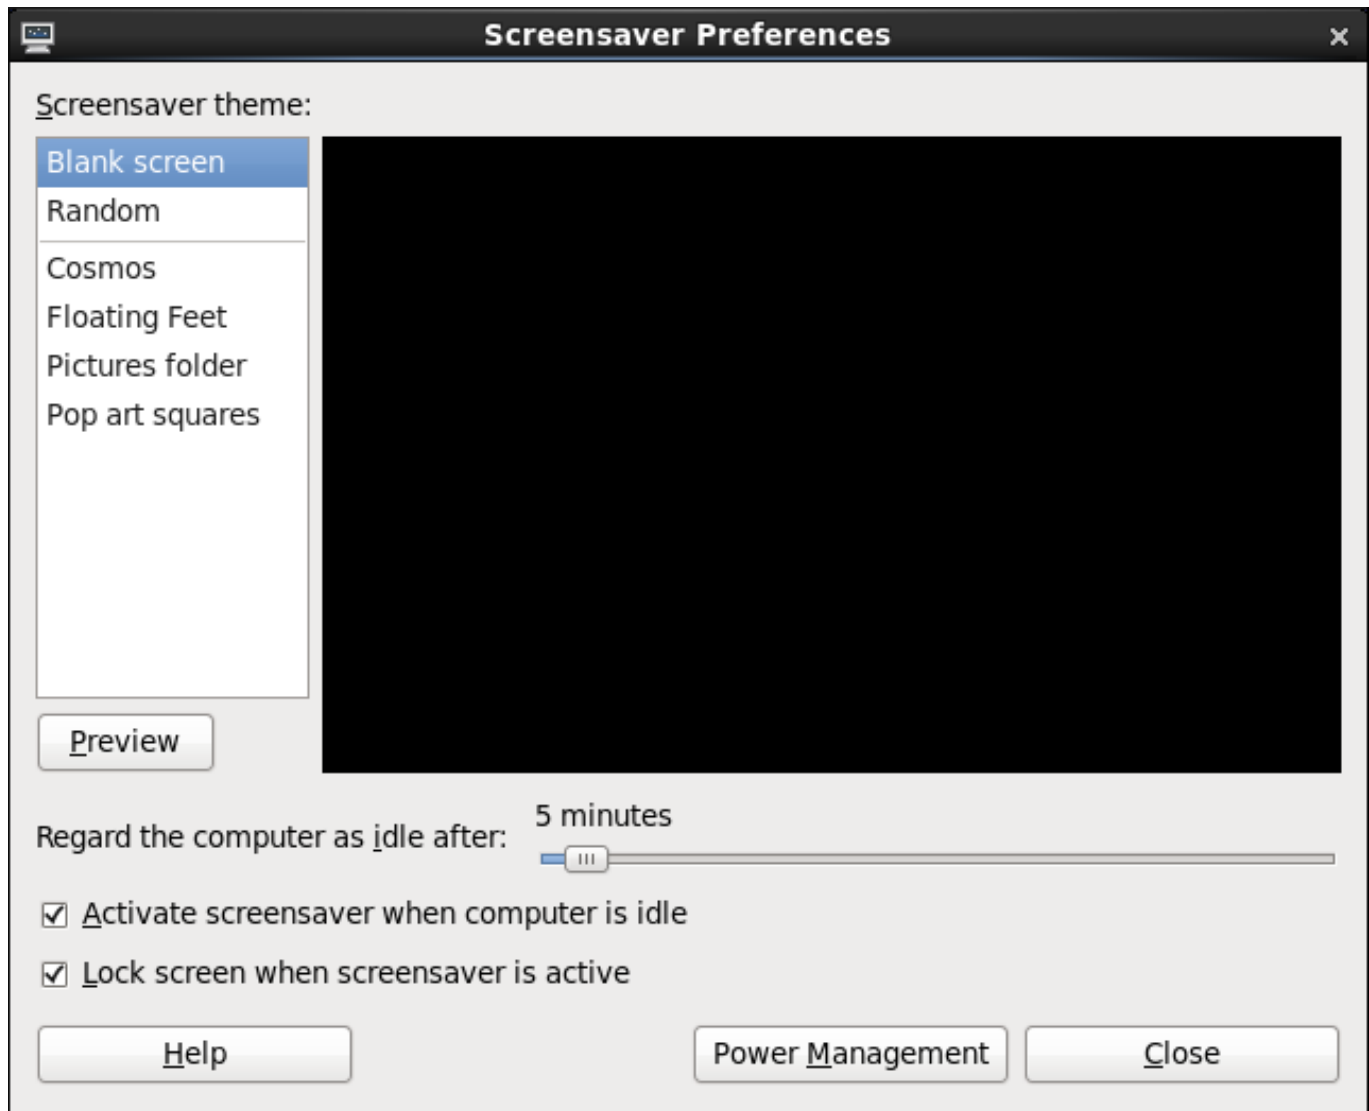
Screensaver Preferences

Screensaver theme:

Blank screen
Random
Cosmos
Floating Feet
Pictures folder
Pop art squares

Preview

Regard the computer as idle after: 5 minutes

☑ Activate screensaver when computer is idle

☑ Lock screen when screensaver is active

Help

Power Management

Close